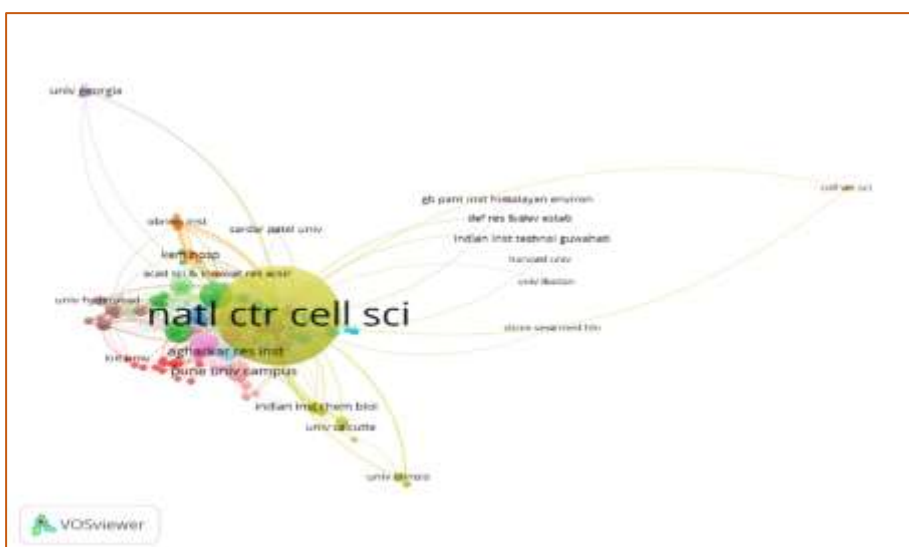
univ georgia

gb pant inst himalayan environ

def res & dev estab

indian inst technol guwahati

harvard univ

univ illinois

coll sci

sardar patel univ

kem hosp

acad sci & innovat res acsir

univ hyderabad

natl ctr cell sci

agharkar res inst

pune univ campus

indian inst chem biol

univ calcutta

univ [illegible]

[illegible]

VOSviewer